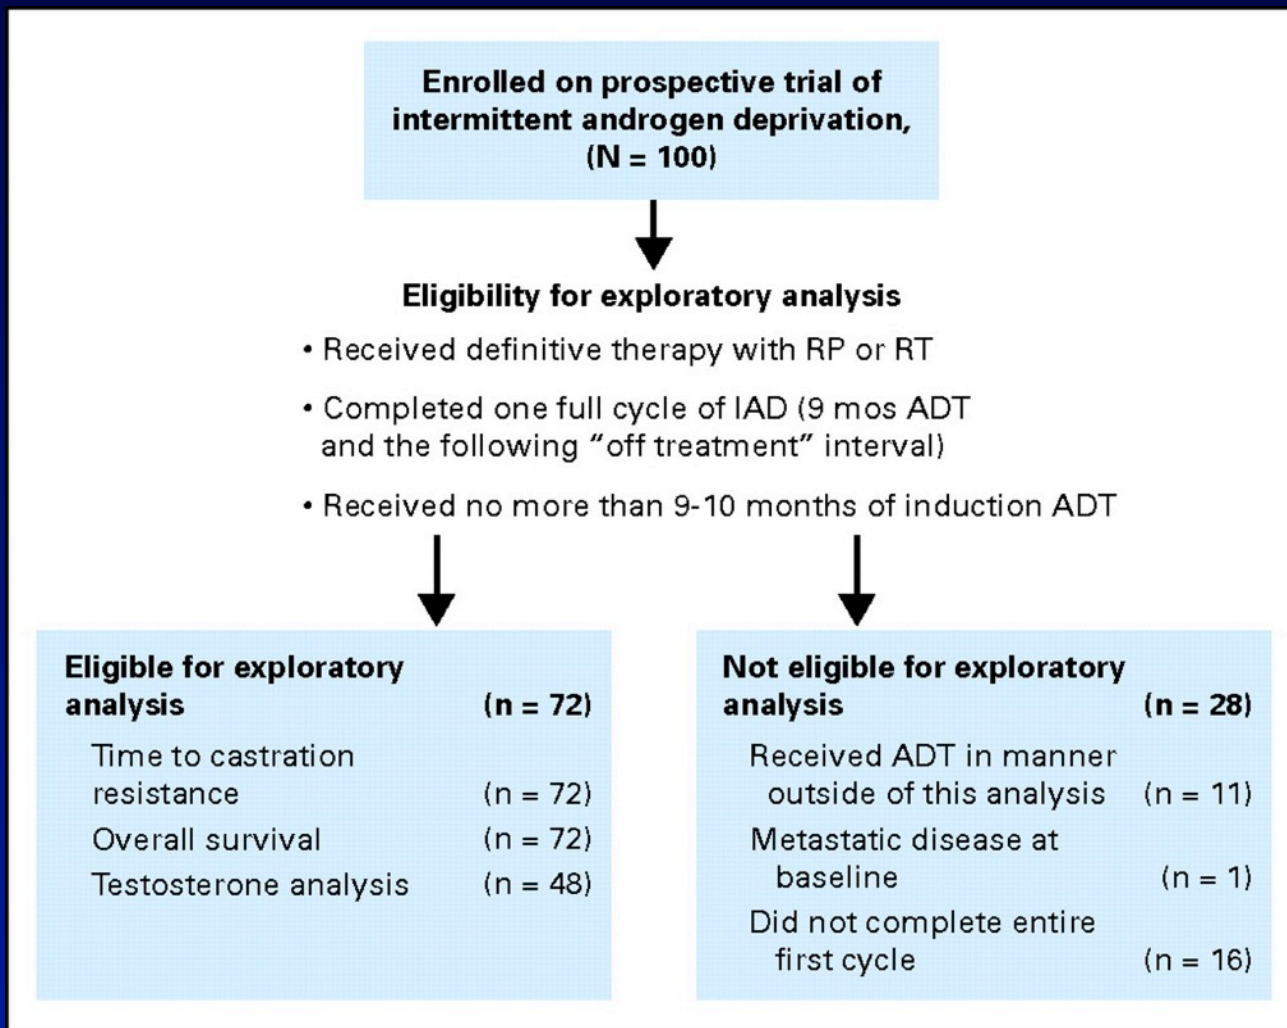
Enrolled on prospective trial of intermittent androgen deprivation, (N = 100)

Eligibility for exploratory analysis

• Received definitive therapy with RP or RT

• Completed one full cycle of IAD (9 mos ADT and the following "off treatment" interval)

• Received no more than 9-10 months of induction ADT

Eligible for exploratory analysis (n = 72)

Time to castration resistance (n = 72)

Overall survival (n = 72)

Testosterone analysis (n = 48)

Not eligible for exploratory analysis (n = 28)

Received ADT in manner outside of this analysis (n = 11)

Metastatic disease at baseline (n = 1)

Did not complete entire first cycle (n = 16)